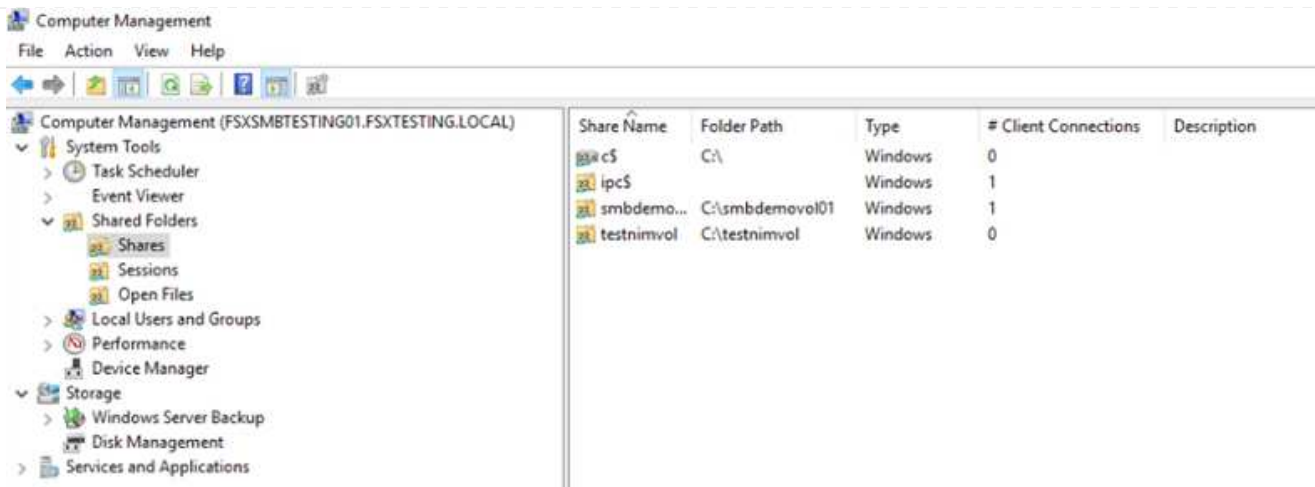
Computer Management

File Action View Help

Computer Management (FSXSMBTESTING01.FSXTESTING.LOCAL)
System Tools
Task Scheduler
Event Viewer
Shared Folders
Shares
Sessions
Open Files
Local Users and Groups
Performance
Device Manager
Storage
Windows Server Backup
Disk Management
Services and Applications

| Share Name | Folder Path | Type | # Client Connections | Description |
|---|---|---|---|---|
| c$ | C:\ | Windows | 0 | |
| ipc$ | | Windows | 1 | |
| smbdemo... | C:\smbdemovol01 | Windows | 1 | |
| testnimvol | C:\testnimvol | Windows | 0 | |